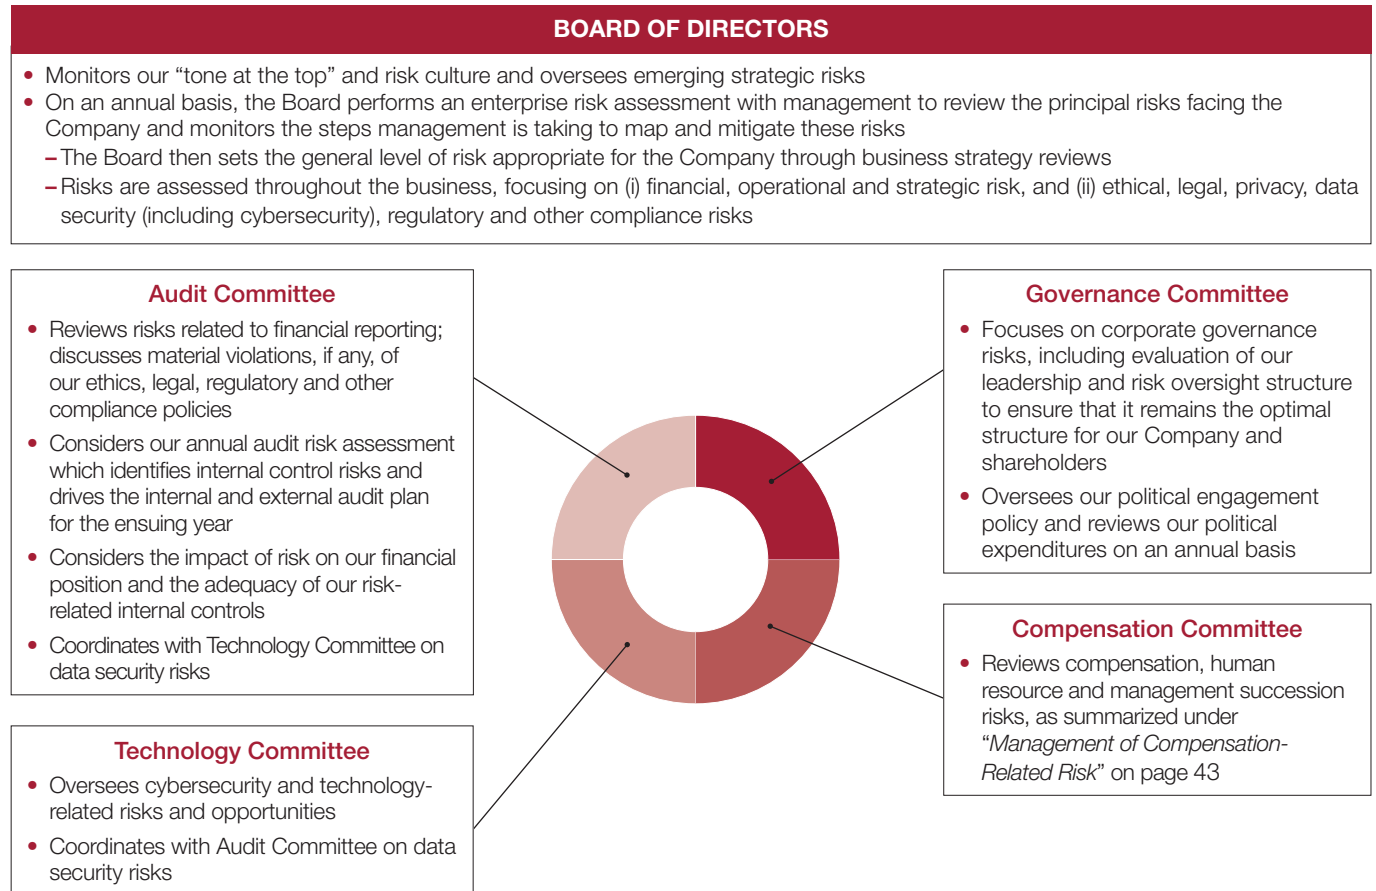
BOARD OF DIRECTORS

• Monitors our "tone at the top" and risk culture and oversees emerging strategic risks
• On an annual basis, the Board performs an enterprise risk assessment with management to review the principal risks facing the Company and monitors the steps management is taking to map and mitigate these risks
– The Board then sets the general level of risk appropriate for the Company through business strategy reviews
– Risks are assessed throughout the business, focusing on (i) financial, operational and strategic risk, and (ii) ethical, legal, privacy, data security (including cybersecurity), regulatory and other compliance risks

Audit Committee

• Reviews risks related to financial reporting; discusses material violations, if any, of our ethics, legal, regulatory and other compliance policies
• Considers our annual audit risk assessment which identifies internal control risks and drives the internal and external audit plan for the ensuing year
• Considers the impact of risk on our financial position and the adequacy of our risk-related internal controls
• Coordinates with Technology Committee on data security risks

Technology Committee

• Oversees cybersecurity and technology-related risks and opportunities
• Coordinates with Audit Committee on data security risks

Governance Committee

• Focuses on corporate governance risks, including evaluation of our leadership and risk oversight structure to ensure that it remains the optimal structure for our Company and shareholders
• Oversees our political engagement policy and reviews our political expenditures on an annual basis

Compensation Committee

• Reviews compensation, human resource and management succession risks, as summarized under "Management of Compensation-Related Risk" on page 43